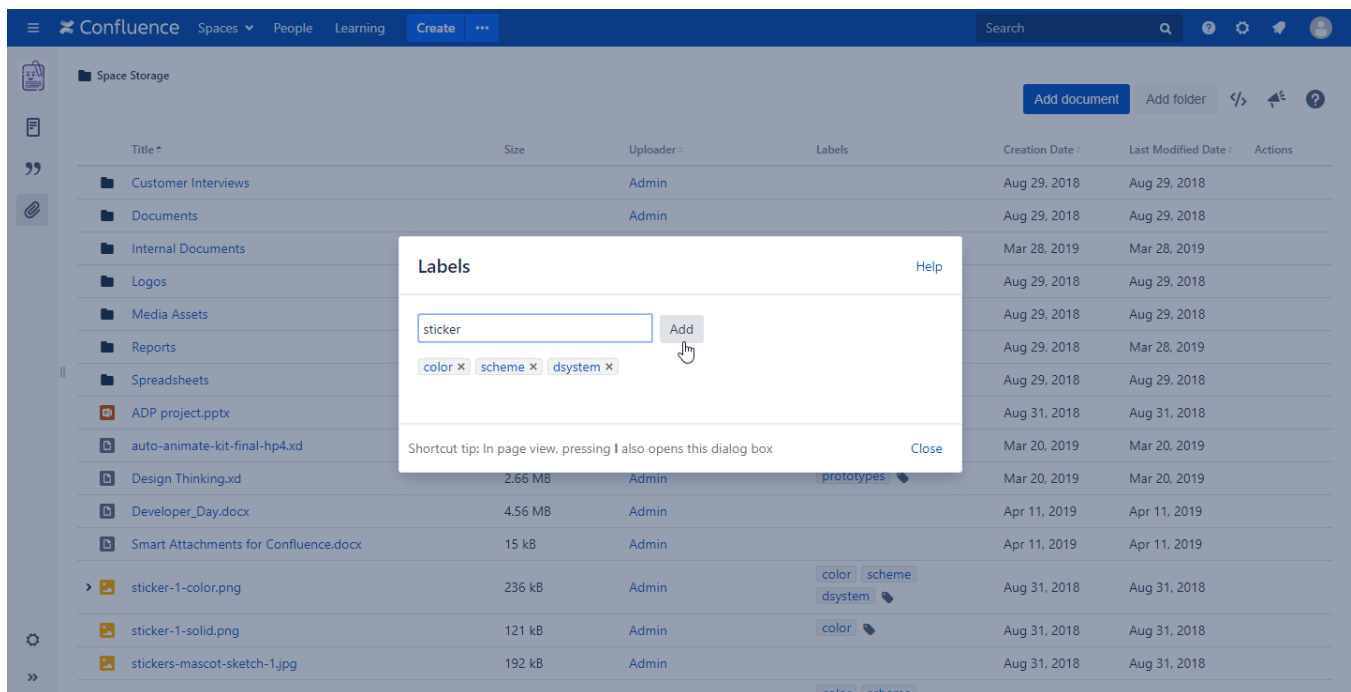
Confluence Spaces People Learning Create ··· Search

Space Storage

Add document Add folder

| Title | Size | Uploader | Labels | Creation Date | Last Modified Date | Actions |
|---|---|---|---|---|---|---|
| Customer Interviews | | Admin | | Aug 29, 2018 | Aug 29, 2018 | |
| Documents | | Admin | | Aug 29, 2018 | Aug 29, 2018 | |
| Internal Documents | | | | Mar 28, 2019 | Mar 28, 2019 | |
| Logos | | | | Aug 29, 2018 | Aug 29, 2018 | |
| Media Assets | | | | Aug 29, 2018 | Aug 29, 2018 | |
| Reports | | | | Aug 29, 2018 | Mar 28, 2019 | |
| Spreadsheets | | | | Aug 29, 2018 | Aug 29, 2018 | |
| ADP project.pptx | | | | Aug 31, 2018 | Aug 31, 2018 | |
| auto-animate-kit-final-hp4.xd | | | | Mar 20, 2019 | Mar 20, 2019 | |
| Design Thinking.xd | 2.66 MB | Admin | prototypes | Mar 20, 2019 | Mar 20, 2019 | |
| Developer_Day.docx | 4.56 MB | Admin | | Apr 11, 2019 | Apr 11, 2019 | |
| Smart Attachments for Confluence.docx | 15 kB | Admin | | Apr 11, 2019 | Apr 11, 2019 | |
| sticker-1-color.png | 236 kB | Admin | color scheme dsystem | Aug 31, 2018 | Aug 31, 2018 | |
| sticker-1-solid.png | 121 kB | Admin | color | Aug 31, 2018 | Aug 31, 2018 | |
| stickers-mascot-sketch-1.jpg | 192 kB | Admin | | Aug 31, 2018 | Aug 31, 2018 | |

Labels Help

sticker Add

color × scheme × dsystem ×

Shortcut tip: In page view, pressing l also opens this dialog box Close